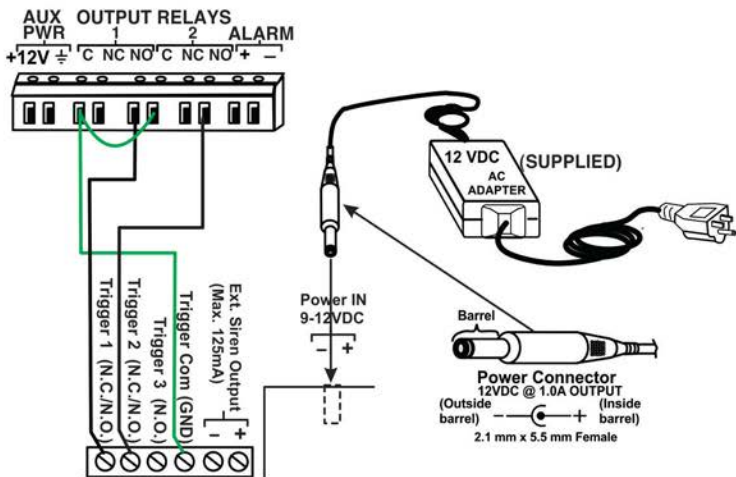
AUX PWR
+12V ⏚
OUTPUT RELAYS
1
C NC NO
2
C NC NO
ALARM
+ –

12 VDC
AC ADAPTER
(SUPPLIED)

Power IN
9-12VDC
– +

Trigger 1 (N.C./N.O.)
Trigger 2 (N.C./N.O.)
Trigger 3 (N.O.)
Trigger Com (GND)
Ext. Siren Output (Max. 125mA)
– +

Barrel
Power Connector
12VDC @ 1.0A OUTPUT
(Outside barrel) – + (Inside barrel)
2.1 mm x 5.5 mm Female